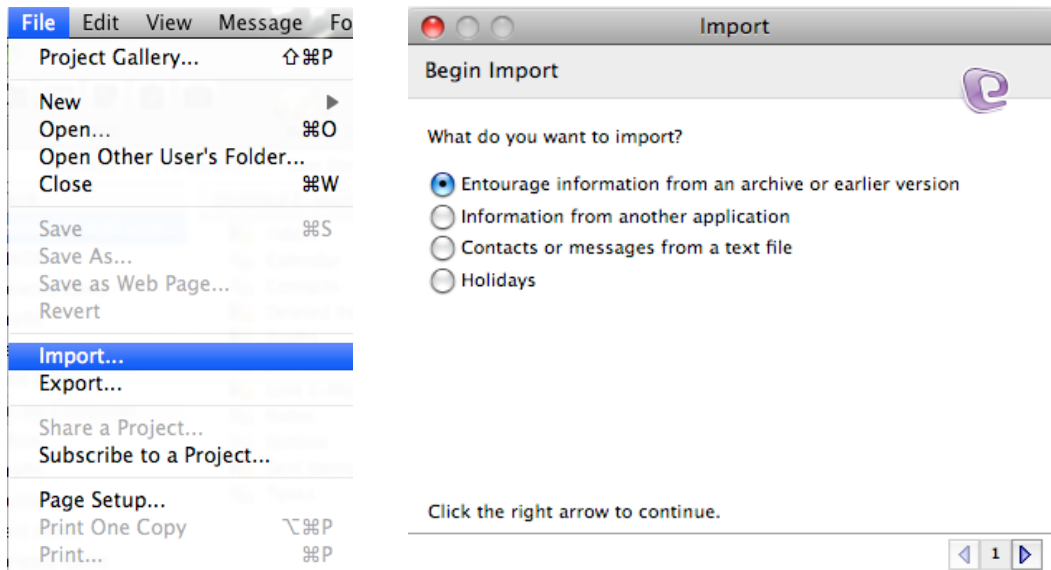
File Edit View Message Fo

Project Gallery... ⇧⌘P

New ▶
Open... ⌘O
Open Other User's Folder...
Close ⌘W

Save ⌘S
Save As...
Save as Web Page...
Revert

Import...
Export...

Share a Project...
Subscribe to a Project...

Page Setup...
Print One Copy ⌥⌘P
Print... ⌘P

Import

Begin Import

What do you want to import?

Entourage information from an archive or earlier version
Information from another application
Contacts or messages from a text file
Holidays

Click the right arrow to continue.

1